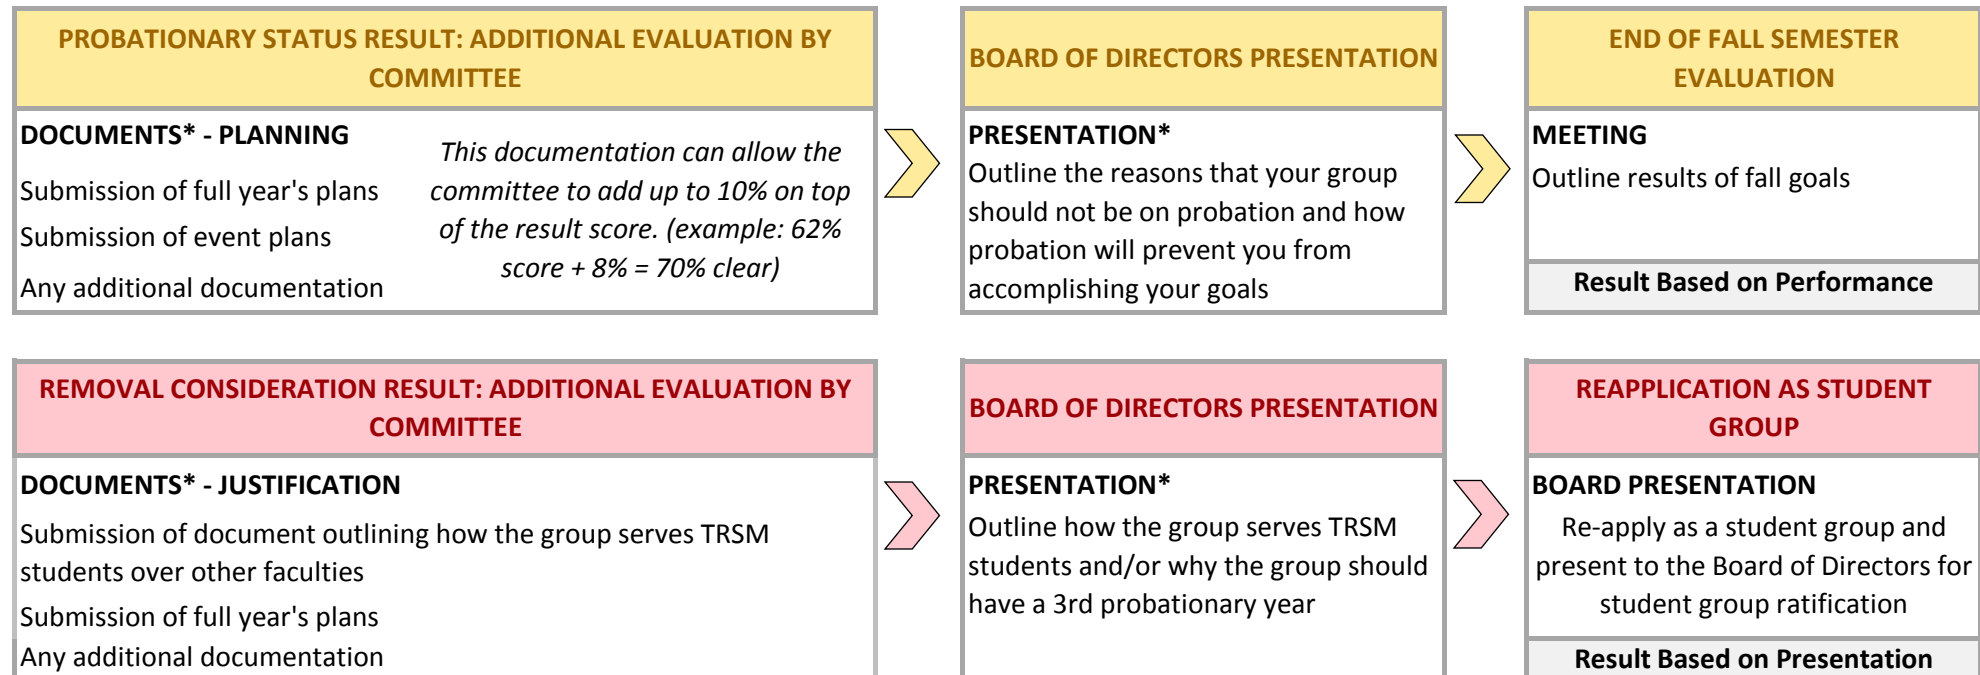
PROBATIONARY STATUS RESULT: ADDITIONAL EVALUATION BY COMMITTEE

DOCUMENTS* - PLANNING

Submission of full year's plans

Submission of event plans

Any additional documentation

This documentation can allow the committee to add up to 10% on top of the result score. (example: 62% score + 8% = 70% clear)

BOARD OF DIRECTORS PRESENTATION

PRESENTATION*

Outline the reasons that your group should not be on probation and how probation will prevent you from accomplishing your goals

END OF FALL SEMESTER EVALUATION

MEETING

Outline results of fall goals

Result Based on Performance

REMOVAL CONSIDERATION RESULT: ADDITIONAL EVALUATION BY COMMITTEE

DOCUMENTS* - JUSTIFICATION

Submission of document outlining how the group serves TRSM students over other faculties

Submission of full year's plans

Any additional documentation

BOARD OF DIRECTORS PRESENTATION

PRESENTATION*

Outline how the group serves TRSM students and/or why the group should have a 3rd probationary year

REAPPLICATION AS STUDENT GROUP

BOARD PRESENTATION

Re-apply as a student group and present to the Board of Directors for student group ratification

Result Based on Presentation